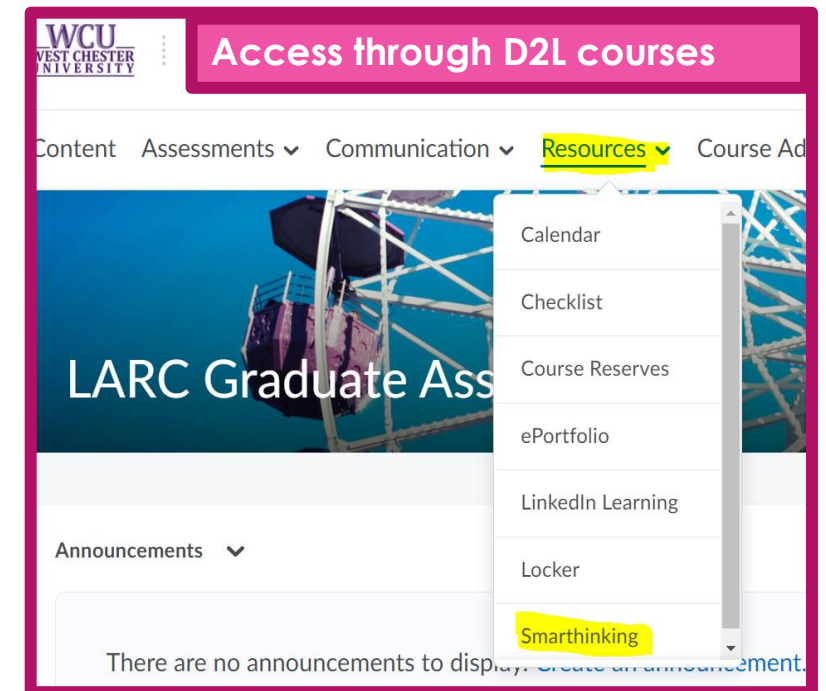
WCU
WEST CHESTER UNIVERSITY

Access through D2L courses

Content Assessments Communication Resources Course Ad

LARC Graduate Ass

Calendar
Checklist
Course Reserves
ePortfolio
LinkedIn Learning
Locker
Smarthinking

Announcements

There are no announcements to display. Create an announcement.